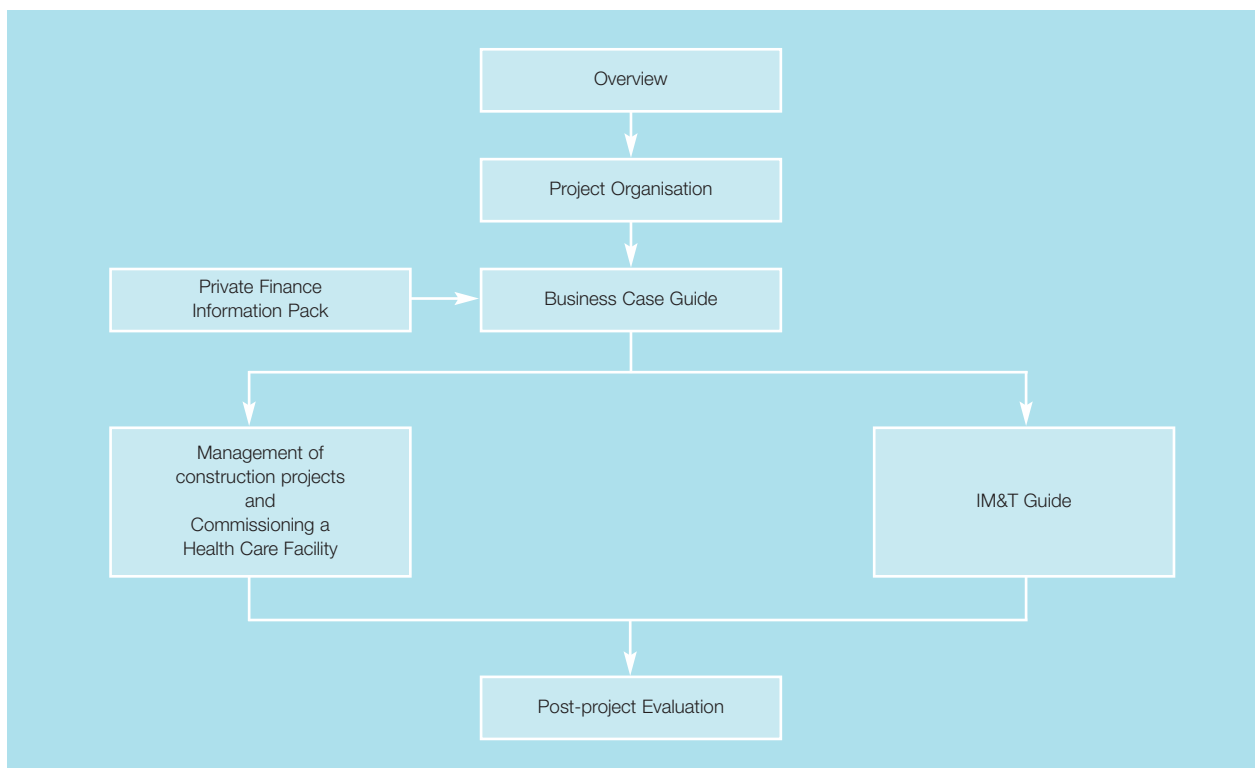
Overview

Project Organisation

Private Finance Information Pack

Business Case Guide

Management of construction projects and Commissioning a Health Care Facility

IM&T Guide

Post-project Evaluation